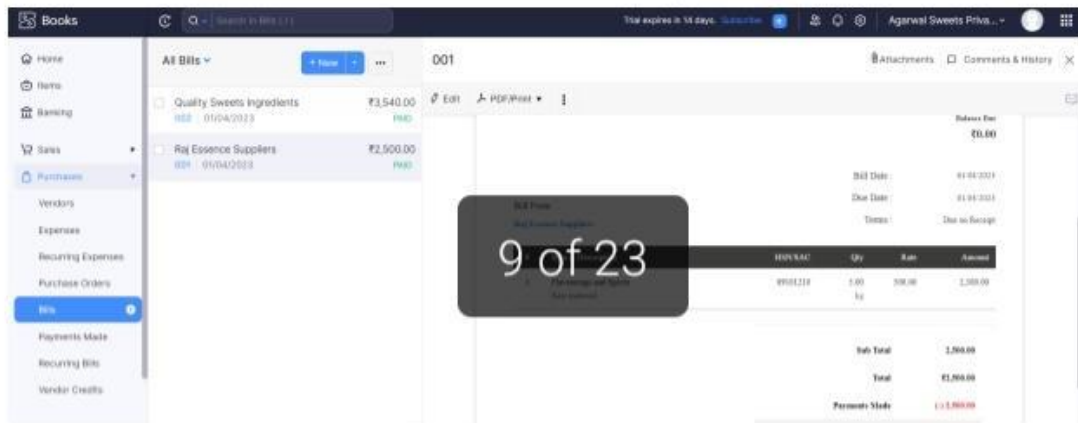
Books

Search in Bills ( / )

Trial expires in 14 days. Subscribe

Agarwal Sweets Priva...

Home
Items
Banking
Sales
Purchases
Vendors
Expenses
Recurring Expenses
Purchase Orders
Bills
Payments Made
Recurring Bills
Vendor Credits

All Bills

+ New

...

Quality Sweets Ingredients
002 | 01/04/2023
₹3,540.00
PAID

Raj Essence Suppliers
001 | 01/04/2023
₹2,500.00
PAID

001

Attachments
Comments & History

Edit
PDF/Print

Balance Due
₹0.00

Bill Date : 01/04/2023
Due Date : 01/04/2023
Terms : Due on Receipt

Bill From
Raj Essence Suppliers

9 of 23

| # | Item & Description | HSN/SAC | Qty | Rate | Amount |
|---|---|---|---|---|---|
| 1 | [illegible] | 89501210 | 5.00 kg | 500.00 | 2,500.00 |

Sub Total 2,500.00
Total ₹2,500.00
Payments Made (-) 2,500.00